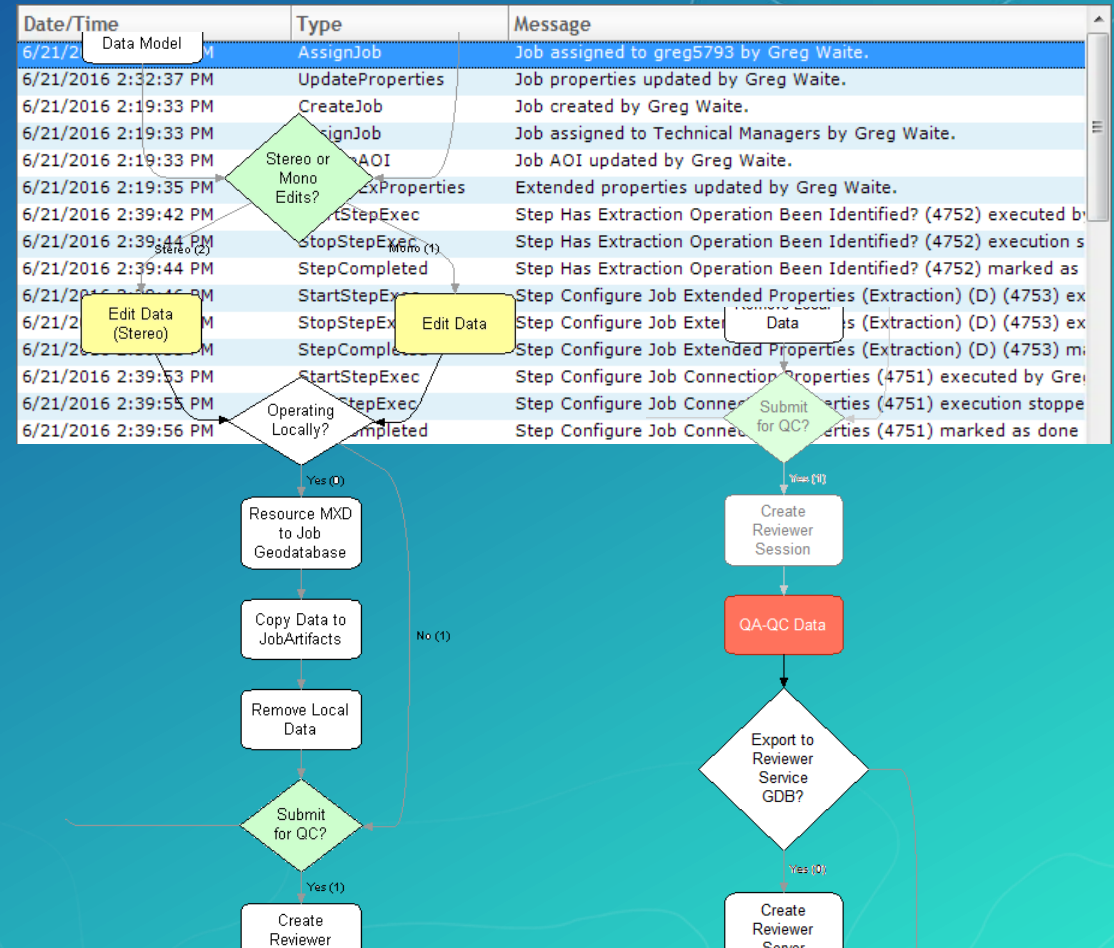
| Date/Time | Type | Message |
|---|---|---|
| 6/21/2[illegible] | AssignJob | Job assigned to greg5793 by Greg Waite. |
| 6/21/2016 2:32:37 PM | UpdateProperties | Job properties updated by Greg Waite. |
| 6/21/2016 2:19:33 PM | CreateJob | Job created by Greg Waite. |
| 6/21/2016 2:19:33 PM | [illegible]signJob | Job assigned to Technical Managers by Greg Waite. |
| 6/21/2016 2:19:33 PM | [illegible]AOI | Job AOI updated by Greg Waite. |
| 6/21/2016 2:19:35 PM | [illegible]ExProperties | Extended properties updated by Greg Waite. |
| 6/21/2016 2:39:42 PM | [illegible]rtStepExec | Step Has Extraction Operation Been Identified? (4752) executed b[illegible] |
| 6/21/2016 2:39:44 PM | StopStepExec | Step Has Extraction Operation Been Identified? (4752) execution s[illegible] |
| 6/21/2016 2:39:44 PM | StepCompleted | Step Has Extraction Operation Been Identified? (4752) marked as |
| 6/21/20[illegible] | StartStepExec | Step Configure Job Extended Properties (Extraction) (D) (4753) ex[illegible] |
| 6/21/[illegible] | StopStepEx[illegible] | Step Configure Job Exte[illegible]s (Extraction) (D) (4753) ex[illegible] |
| 6/21/2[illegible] | StepComple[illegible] | Step Configure Job Extended Properties (Extraction) (D) (4753) m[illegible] |
| 6/21/2016 2:39:53 PM | StartStepExec | Step Configure Job Connection Properties (4751) executed by Gre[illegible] |
| 6/21/2016 2:39:55 PM | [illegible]StepExec | Step Configure Job Conne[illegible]erties (4751) execution stoppe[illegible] |
| 6/21/2016 2:39:56 PM | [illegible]ompleted | Step Configure Job Conne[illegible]erties (4751) marked as done |

Data Model

Stereo or Mono Edits?

Stereo (2)

Mono (1)

Edit Data (Stereo)

Edit Data

Remove Local Data

Operating Locally?

Submit for QC?

Yes (1)

Yes (0)

Resource MXD to Job Geodatabase

Copy Data to JobArtifacts

Remove Local Data

No (1)

Submit for QC?

Yes (1)

Create Reviewer

Create Reviewer Session

QA-QC Data

Export to Reviewer Service GDB?

Yes (0)

Create Reviewer Server